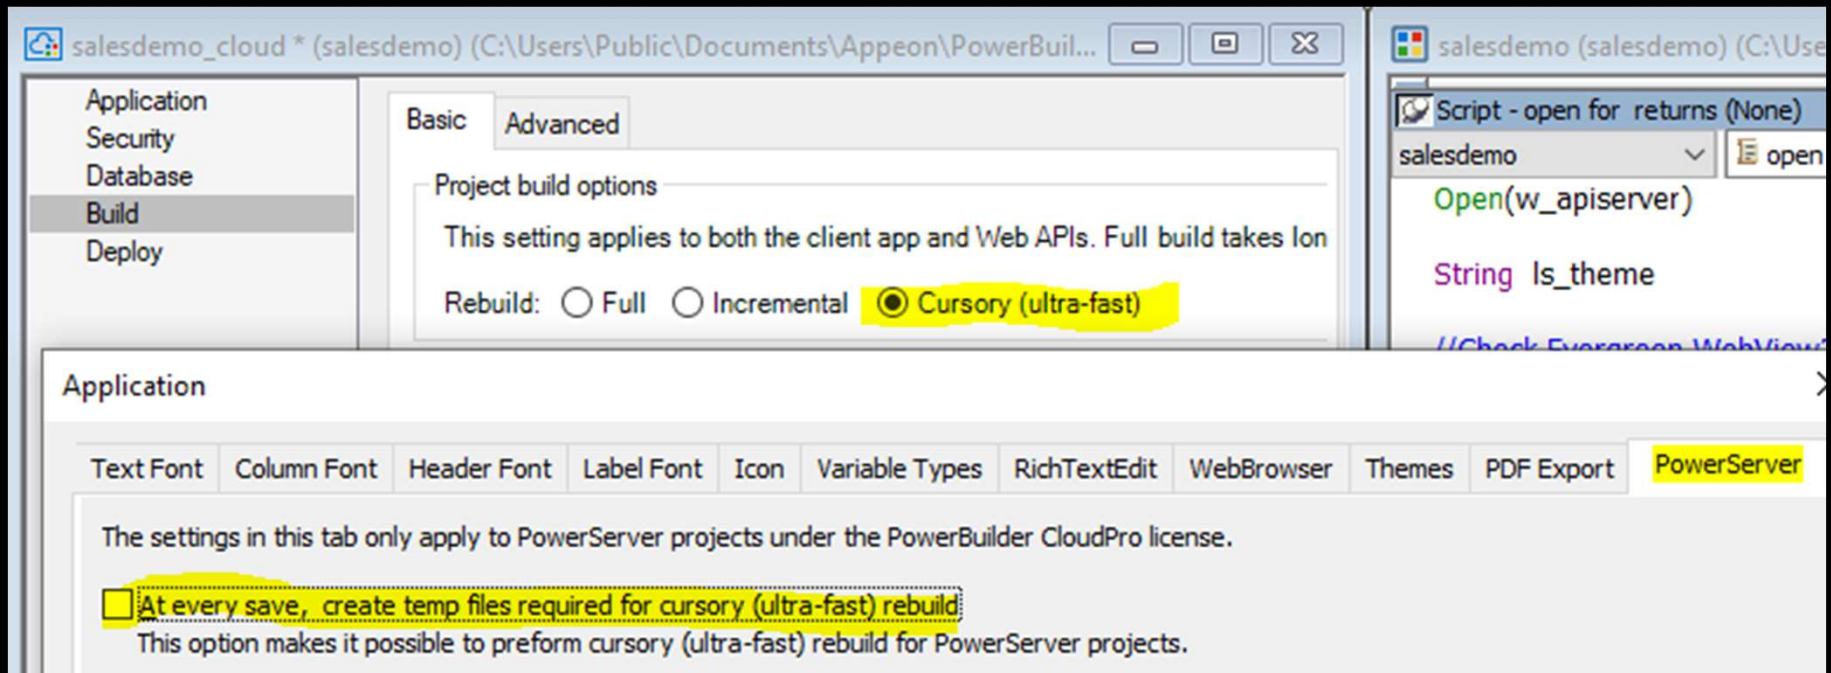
salesdemo_cloud * (salesdemo) (C:\Users\Public\Documents\Appeon\PowerBuil...

Application
Security
Database
Build
Deploy

Basic
Advanced

Project build options

This setting applies to both the client app and Web APIs. Full build takes lon

Rebuild: Full Incremental Cursory (ultra-fast)

salesdemo (salesdemo) (C:\Use

Script - open for returns (None)

salesdemo

open

Open(w_apiserver)

String ls_theme

//Check Evergreen WebView

Application

Text Font | Column Font | Header Font | Label Font | Icon | Variable Types | RichTextEdit | WebBrowser | Themes | PDF Export | PowerServer

The settings in this tab only apply to PowerServer projects under the PowerBuilder CloudPro license.

At every save, create temp files required for cursory (ultra-fast) rebuild

This option makes it possible to preform cursory (ultra-fast) rebuild for PowerServer projects.